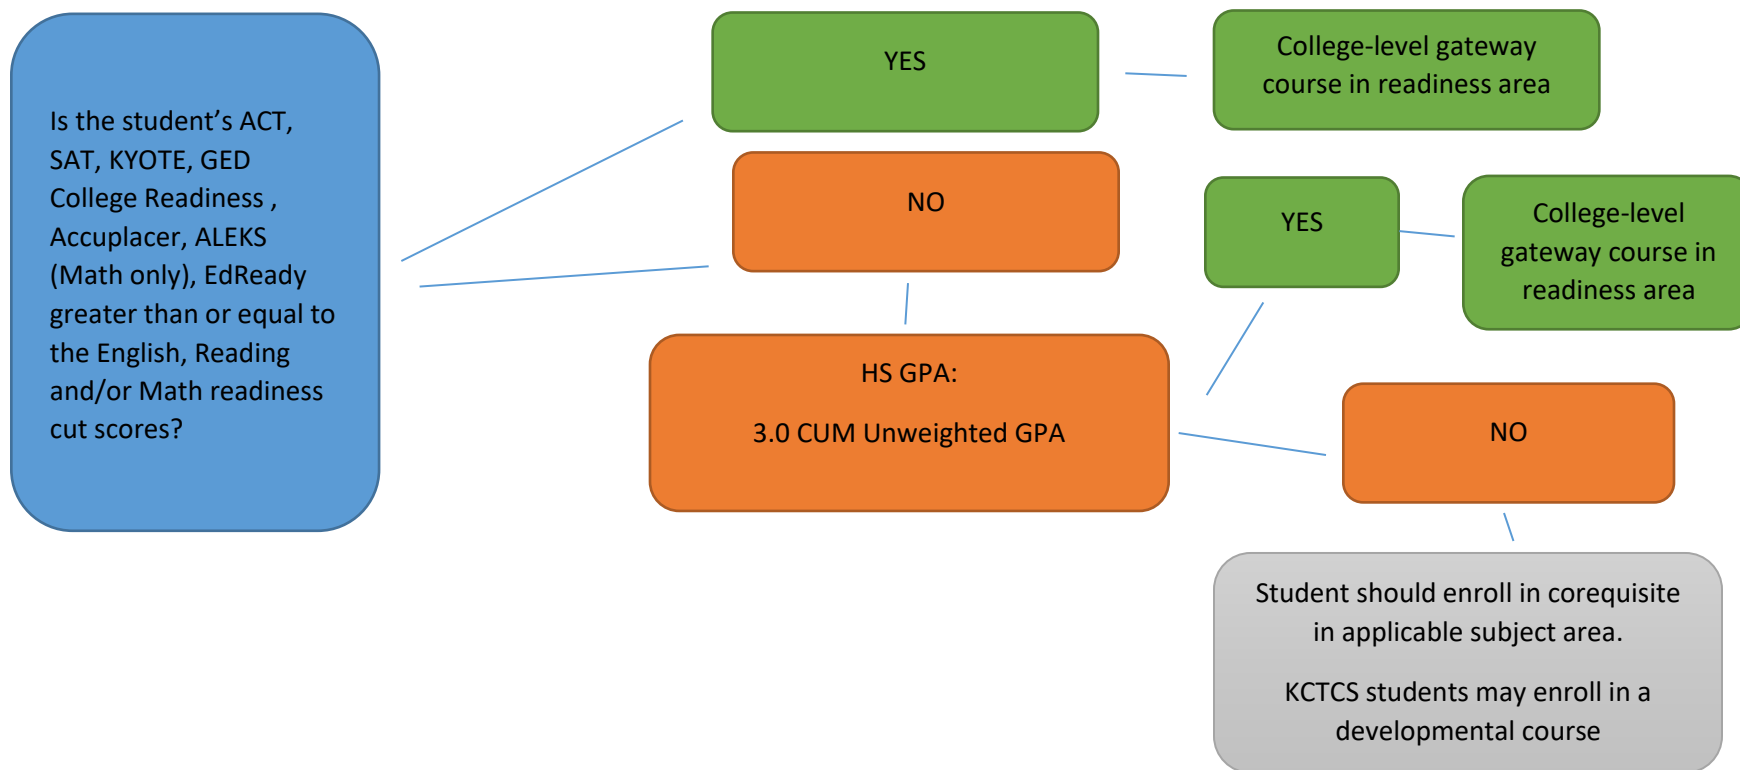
Is the student's ACT, SAT, KYOTE, GED College Readiness , Accuplacer, ALEKS (Math only), EdReady greater than or equal to the English, Reading and/or Math readiness cut scores?

YES

College-level gateway course in readiness area

NO

HS GPA:

3.0 CUM Unweighted GPA

YES

College-level gateway course in readiness area

NO

Student should enroll in corequisite in applicable subject area.

KCTCS students may enroll in a developmental course